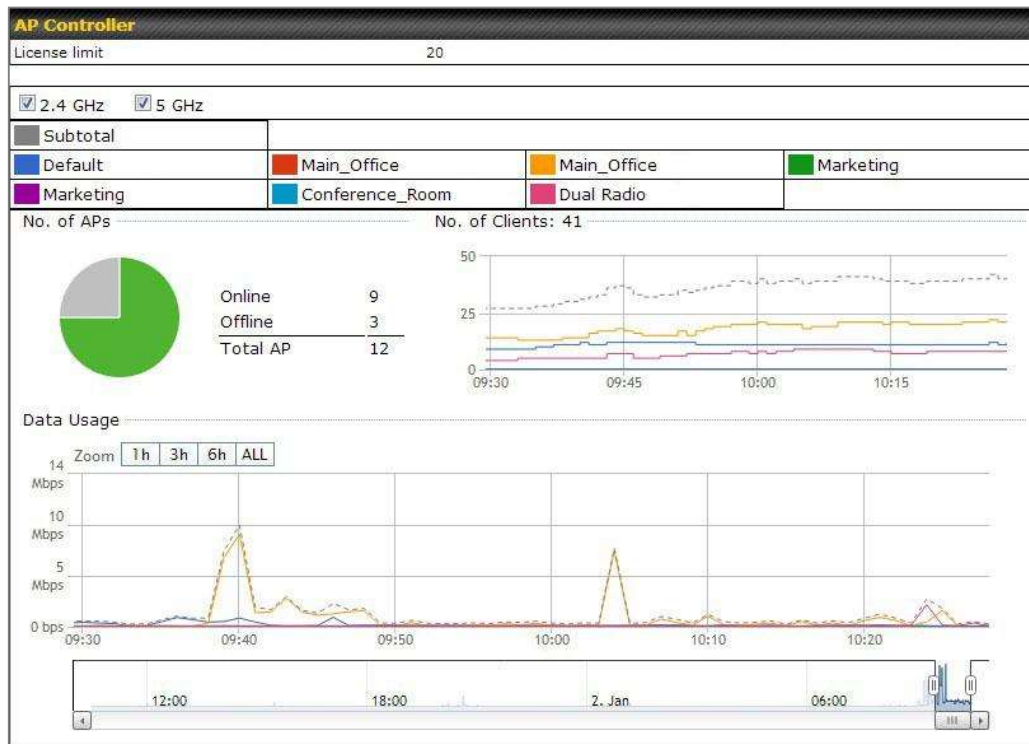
AP Controller

License limit 20

2.4 GHz 5 GHz

| Subtotal | | | |
|---|---|---|---|
| Default | Main_Office | Main_Office | Marketing |
| Marketing | Conference_Room | Dual Radio | |

No. of APs

| | |
|---|---|
| Online | 9 |
| Offline | 3 |
| Total AP | 12 |

No. of Clients: 41

50
25
0
09:30 09:45 10:00 10:15

Data Usage

Zoom 1h 3h 6h ALL

14 Mbps
10 Mbps
5 Mbps
0 bps
09:30 09:40 09:50 10:00 10:10 10:20

12:00 18:00 2. Jan 06:00